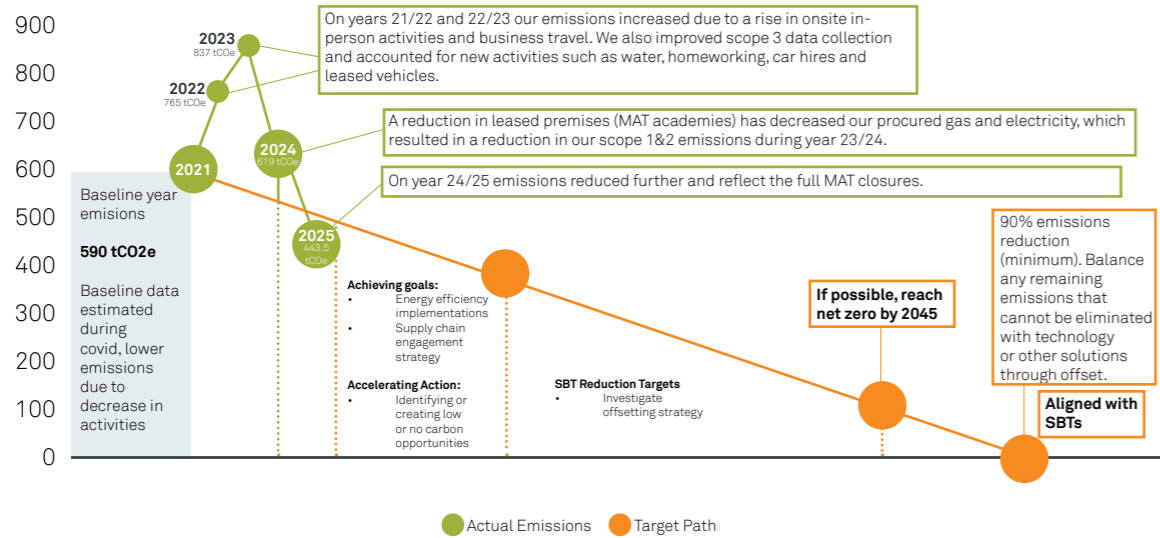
900
800
700
600
500
400
300
200
100
0

2023
837 tCOe

2022
765 tCOe

2021

2024
619 tCOe

2025
443.5 tCOe

On years 21/22 and 22/23 our emissions increased due to a rise in onsite in-person activities and business travel. We also improved scope 3 data collection and accounted for new activities such as water, homeworking, car hires and leased vehicles.

A reduction in leased premises (MAT academies) has decreased our procured gas and electricity, which resulted in a reduction in our scope 1&2 emissions during year 23/24.

On year 24/25 emissions reduced further and reflect the full MAT closures.

Baseline year emissions

590 tCO2e

Baseline data estimated during covid, lower emissions due to decrease in activities

Achieving goals:
• Energy efficiency implementations
• Supply chain engagement strategy

Accelerating Action:
• Identifying or creating low or no carbon opportunities

SBT Reduction Targets
• Investigate offsetting strategy

If possible, reach net zero by 2045

90% emissions reduction (minimum). Balance any remaining emissions that cannot be eliminated with technology or other solutions through offset.

Aligned with SBTs

Actual Emissions
Target Path